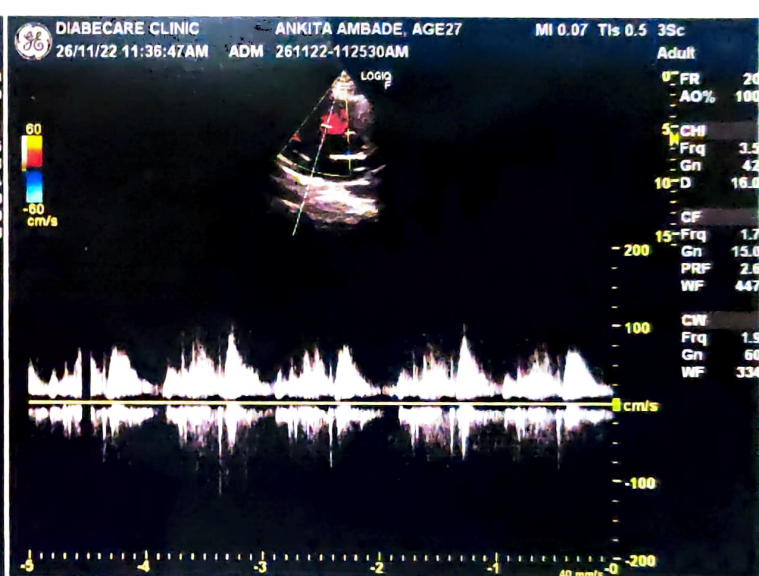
DIABECARE CLINIC ANKITA AMBADE, AGE27 MI 0.07 TIs 0.5 3Sc
26/11/22 11:36:47AM ADM 261122-112530AM Adult

LOGIQ F

60
-60
cm/s

0
5
10
15

FR 20
AO% 100
CHI
Frq 3.5
Gn 42
D 16.0
CF
Frq 1.7
Gn 15.0
PRF 2.6
WF 447
CW
Frq 1.9
Gn 60
WF 334

200
100
cm/s
-100
-200

-5 -4 -3 -2 -1 -0
40 mm/s